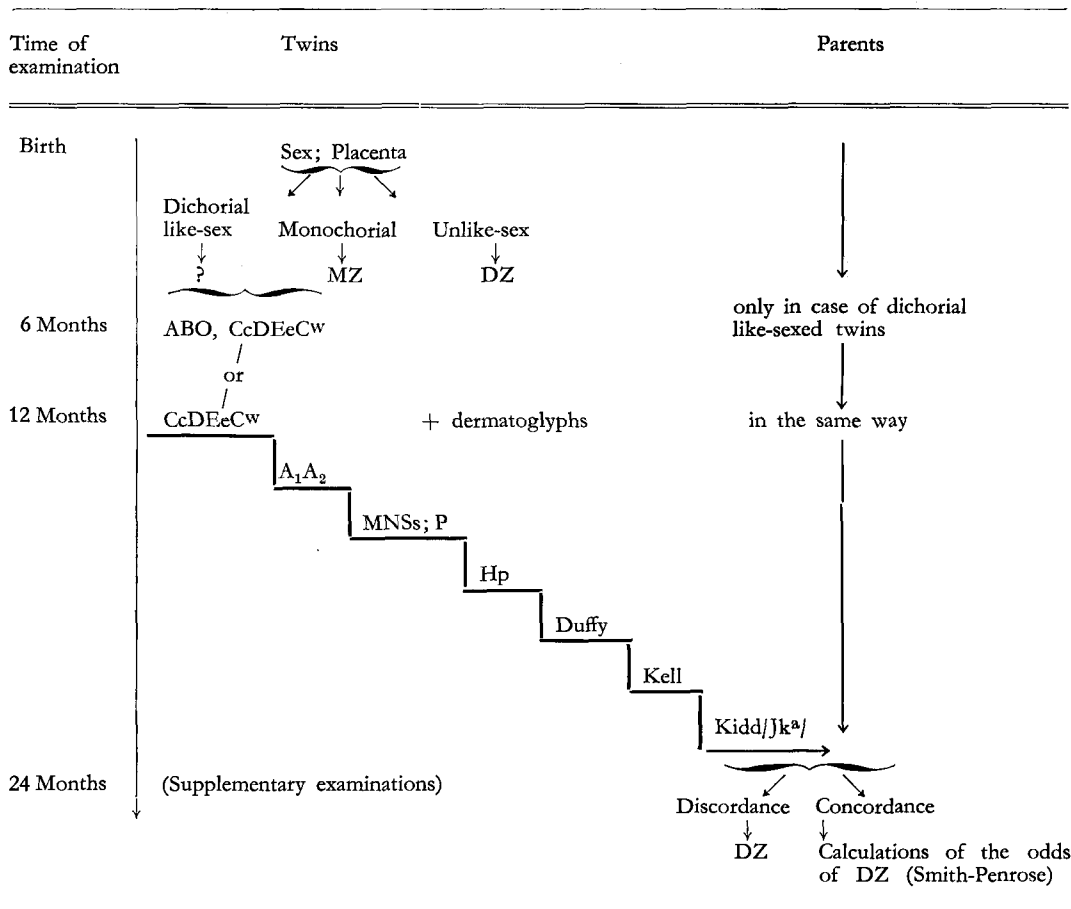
Time of examination | Twins | Parents

Birth

Sex; Placenta

Dichorial like-sex
?

Monochorial
MZ

Unlike-sex
DZ

6 Months

ABO, CcDEeC$^{w}$

or

only in case of dichorial like-sexed twins

12 Months

CcDEeC$^{w}$

+ dermatoglyphs

in the same way

$A_1A_2$

MNSs; P

Hp

Duffy

Kell

Kidd/Jk$^{a}$/

24 Months

(Supplementary examinations)

Discordance
DZ

Concordance
Calculations of the odds of DZ (Smith-Penrose)